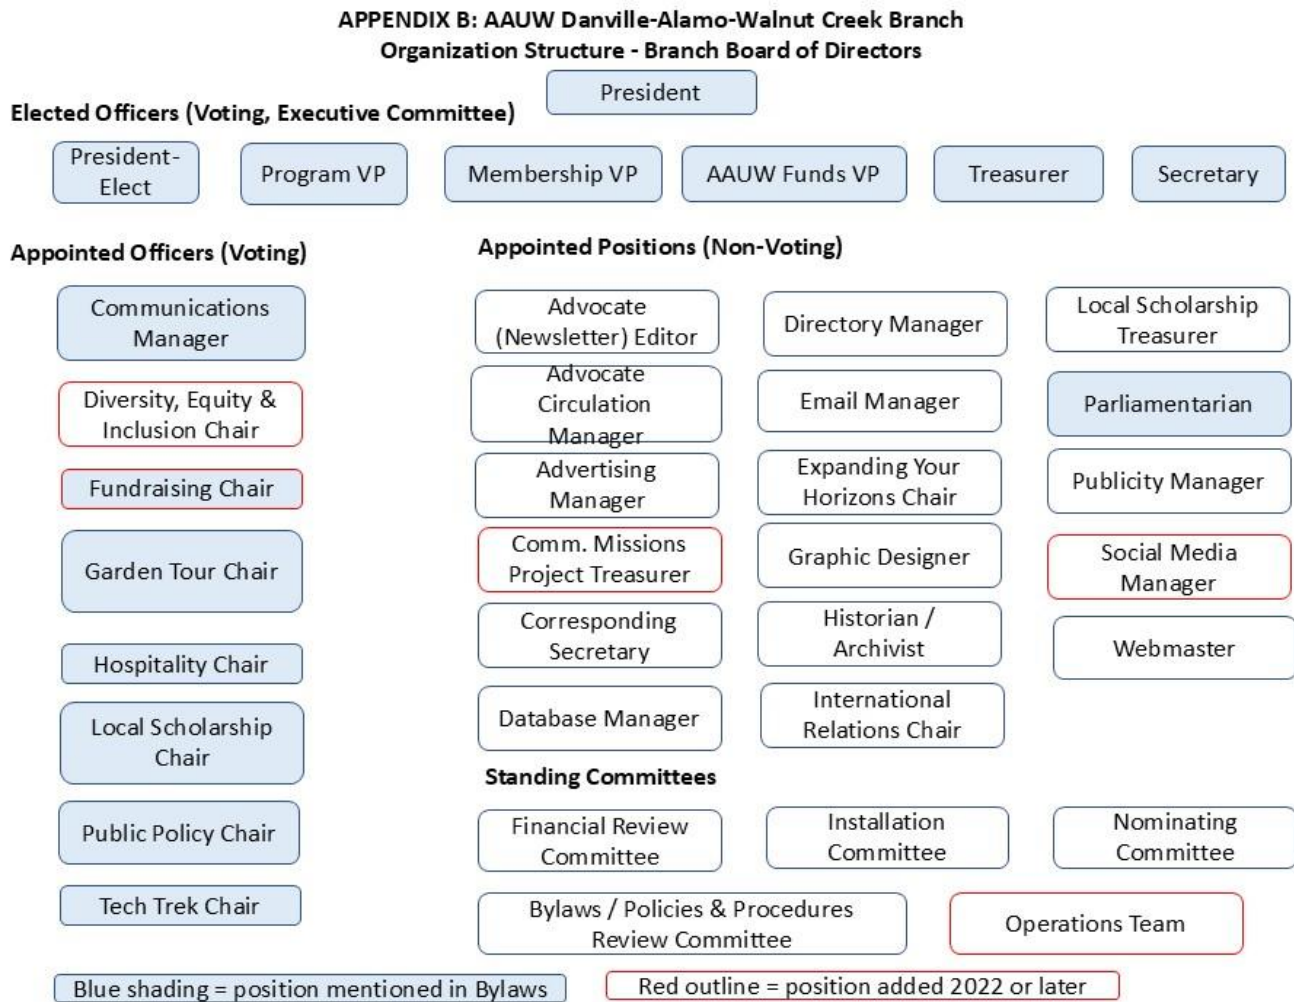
APPENDIX B: AAUW Danville-Alamo-Walnut Creek Branch
Organization Structure - Branch Board of Directors

President

Elected Officers (Voting, Executive Committee)

President-Elect

Program VP

Membership VP

AAUW Funds VP

Treasurer

Secretary

Appointed Officers (Voting)

Communications Manager

Diversity, Equity & Inclusion Chair

Fundraising Chair

Garden Tour Chair

Hospitality Chair

Local Scholarship Chair

Public Policy Chair

Tech Trek Chair

Appointed Positions (Non-Voting)

Advocate (Newsletter) Editor

Advocate Circulation Manager

Advertising Manager

Comm. Missions Project Treasurer

Corresponding Secretary

Database Manager

Directory Manager

Email Manager

Expanding Your Horizons Chair

Graphic Designer

Historian / Archivist

International Relations Chair

Local Scholarship Treasurer

Parliamentarian

Publicity Manager

Social Media Manager

Webmaster

Standing Committees

Financial Review Committee

Installation Committee

Nominating Committee

Bylaws / Policies & Procedures Review Committee

Operations Team

Blue shading = position mentioned in Bylaws

Red outline = position added 2022 or later